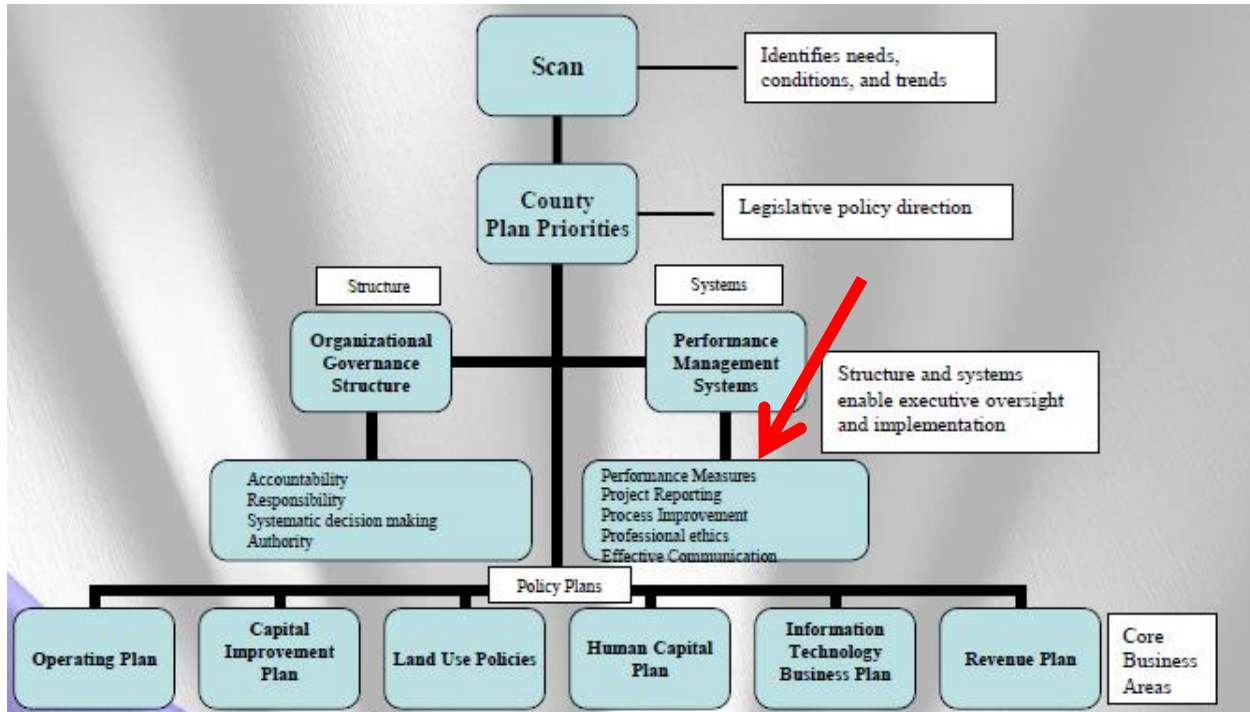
Scan

Identifies needs, conditions, and trends

County Plan Priorities

Legislative policy direction

Structure

Systems

Organizational Governance Structure

Performance Management Systems

Structure and systems enable executive oversight and implementation

Accountability
Responsibility
Systematic decision making
Authority

Performance Measures
Project Reporting
Process Improvement
Professional ethics
Effective Communication

Policy Plans

Operating Plan

Capital Improvement Plan

Land Use Policies

Human Capital Plan

Information Technology Business Plan

Revenue Plan

Core Business Areas